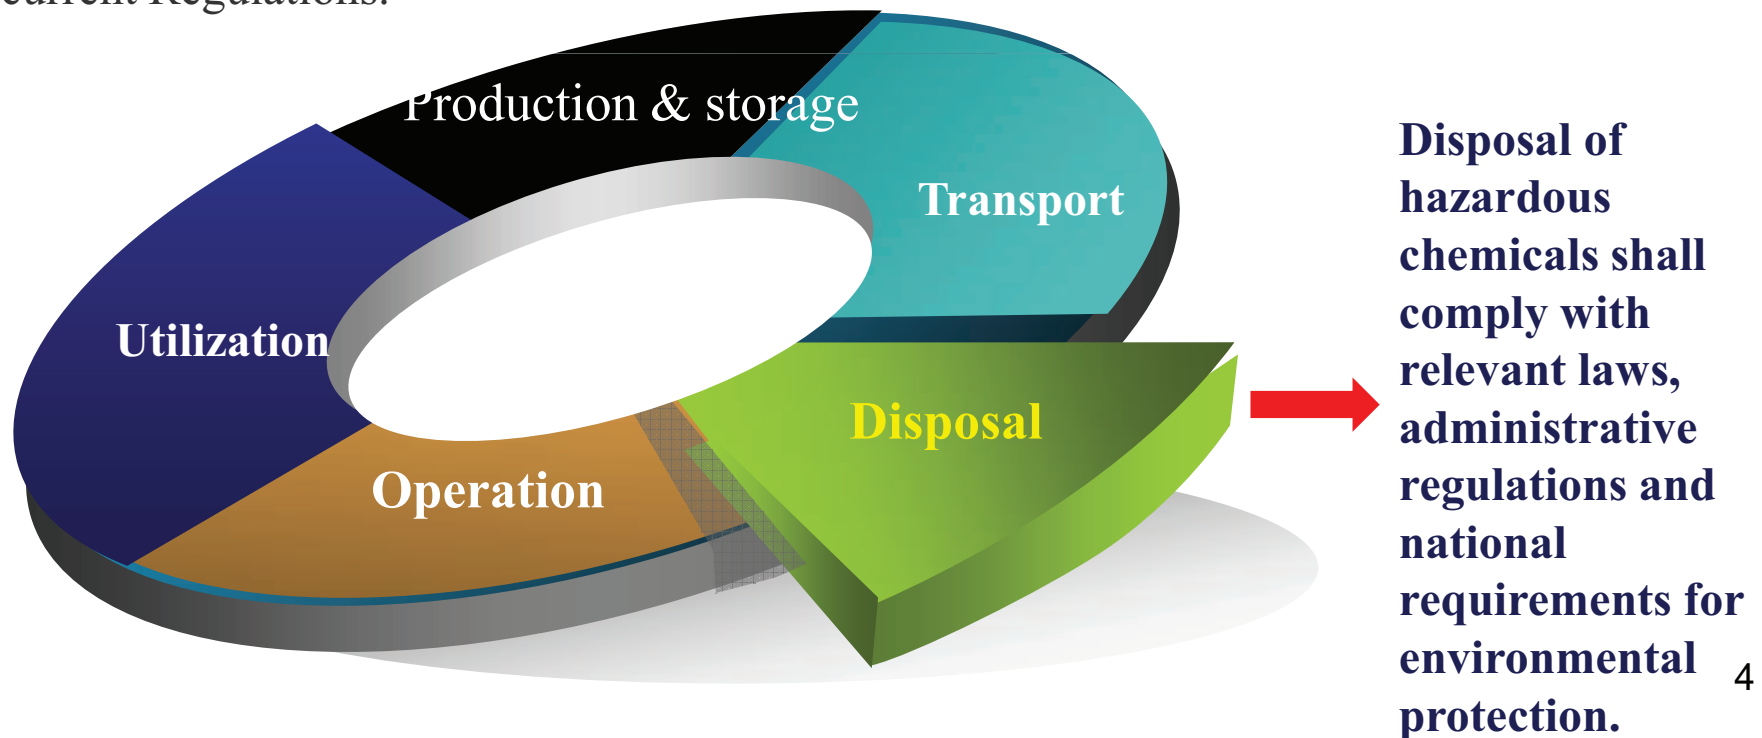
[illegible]

Production & storage

Transport

Utilization

Disposal

Operation

Disposal of hazardous chemicals shall comply with relevant laws, administrative regulations and national requirements for environmental protection.

4